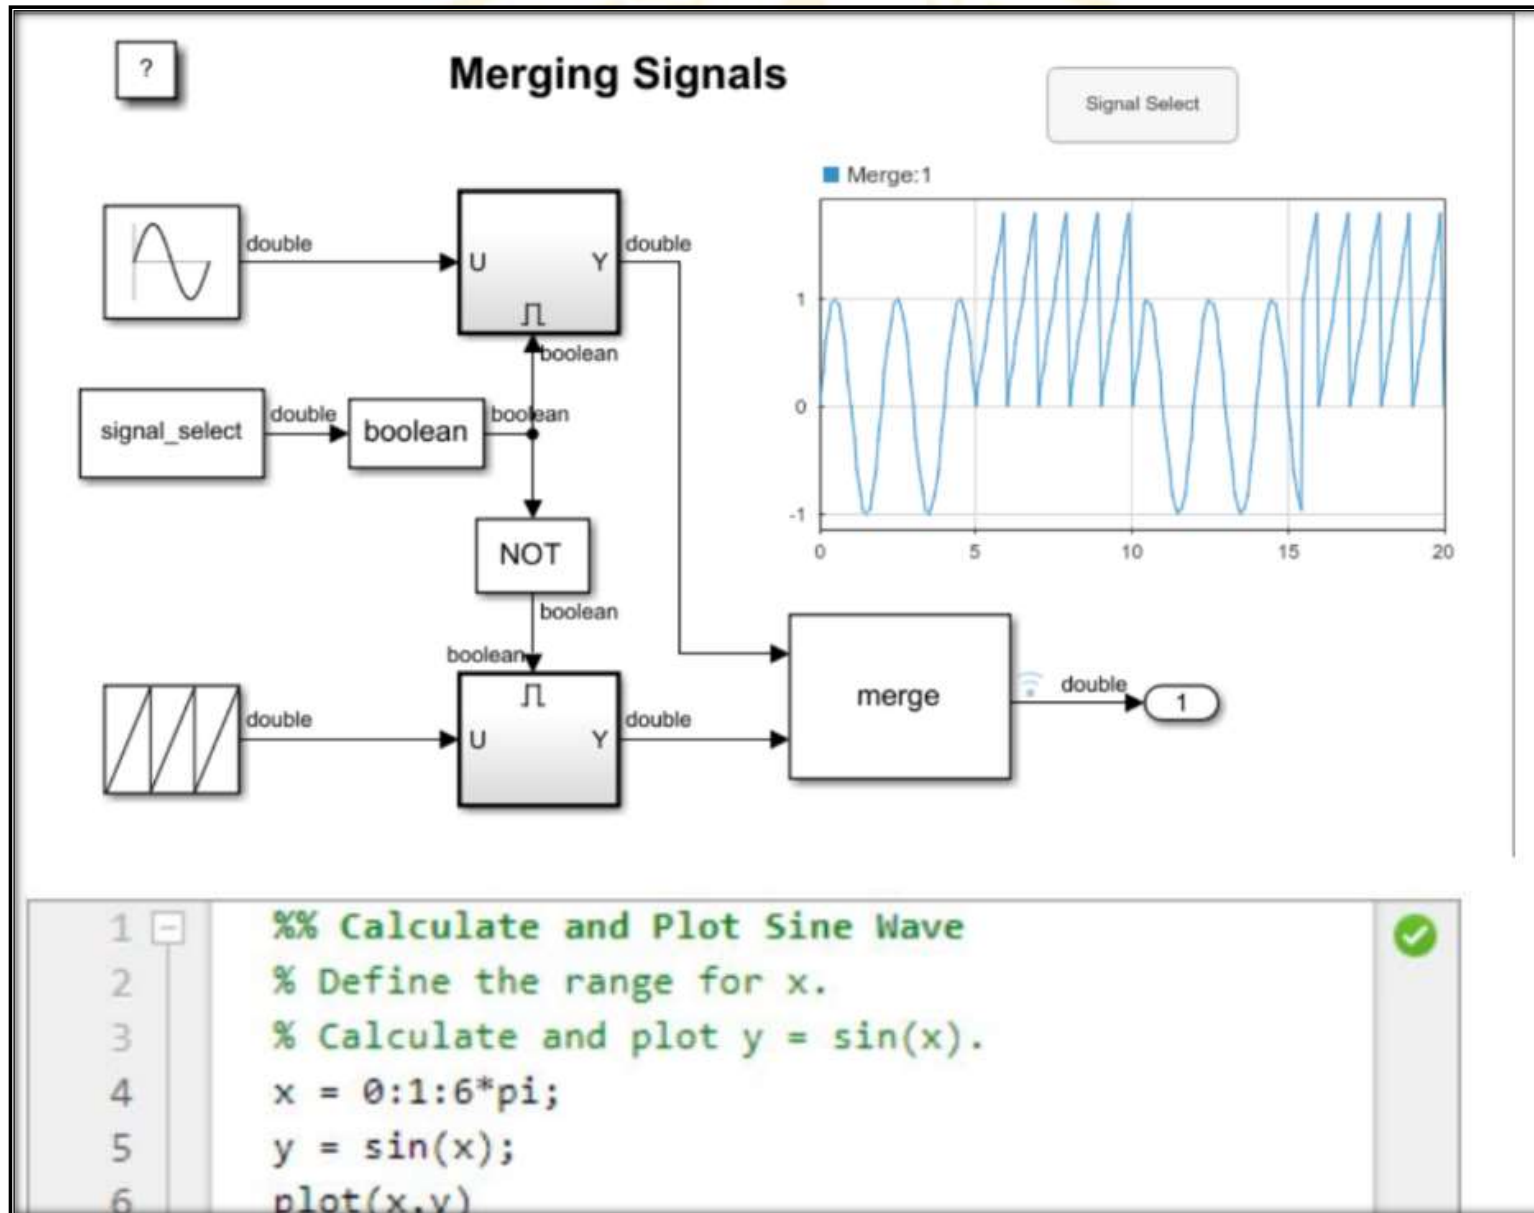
?

Merging Signals

Signal Select

Merge:1

1
0
-1
0 5 10 15 20

double
U Y
double
boolean
signal_select
double
boolean
boolean
NOT
boolean
boolean
double
U Y
double
merge
double
1

1 %% Calculate and Plot Sine Wave
2 % Define the range for x.
3 % Calculate and plot y = sin(x).
4 x = 0:1:6*pi;
5 y = sin(x);
6 plot(x,y)